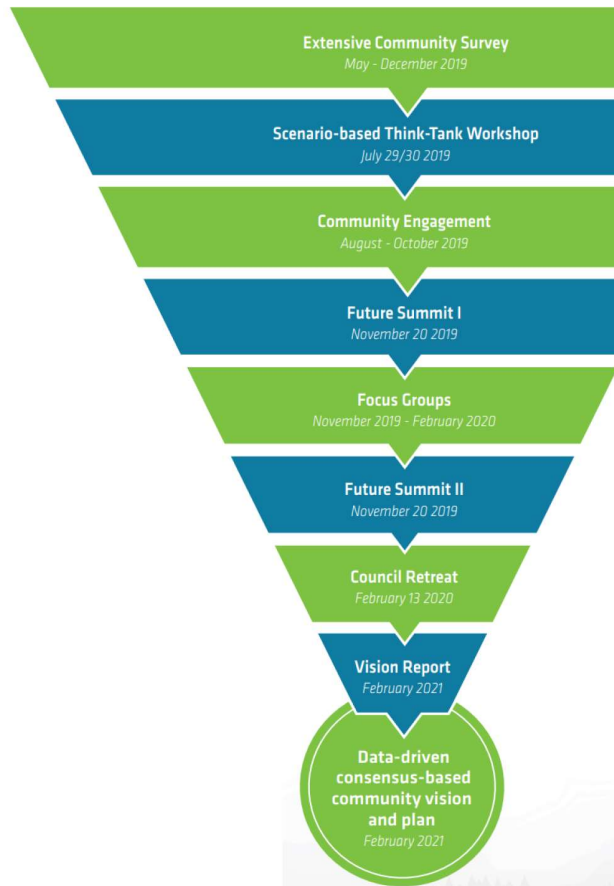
Extensive Community Survey
May - December 2019

Scenario-based Think-Tank Workshop
July 29/30 2019

Community Engagement
August - October 2019

Future Summit I
November 20 2019

Focus Groups
November 2019 - February 2020

Future Summit II
November 20 2019

Council Retreat
February 13 2020

Vision Report
February 2021

Data-driven consensus-based community vision and plan
February 2021